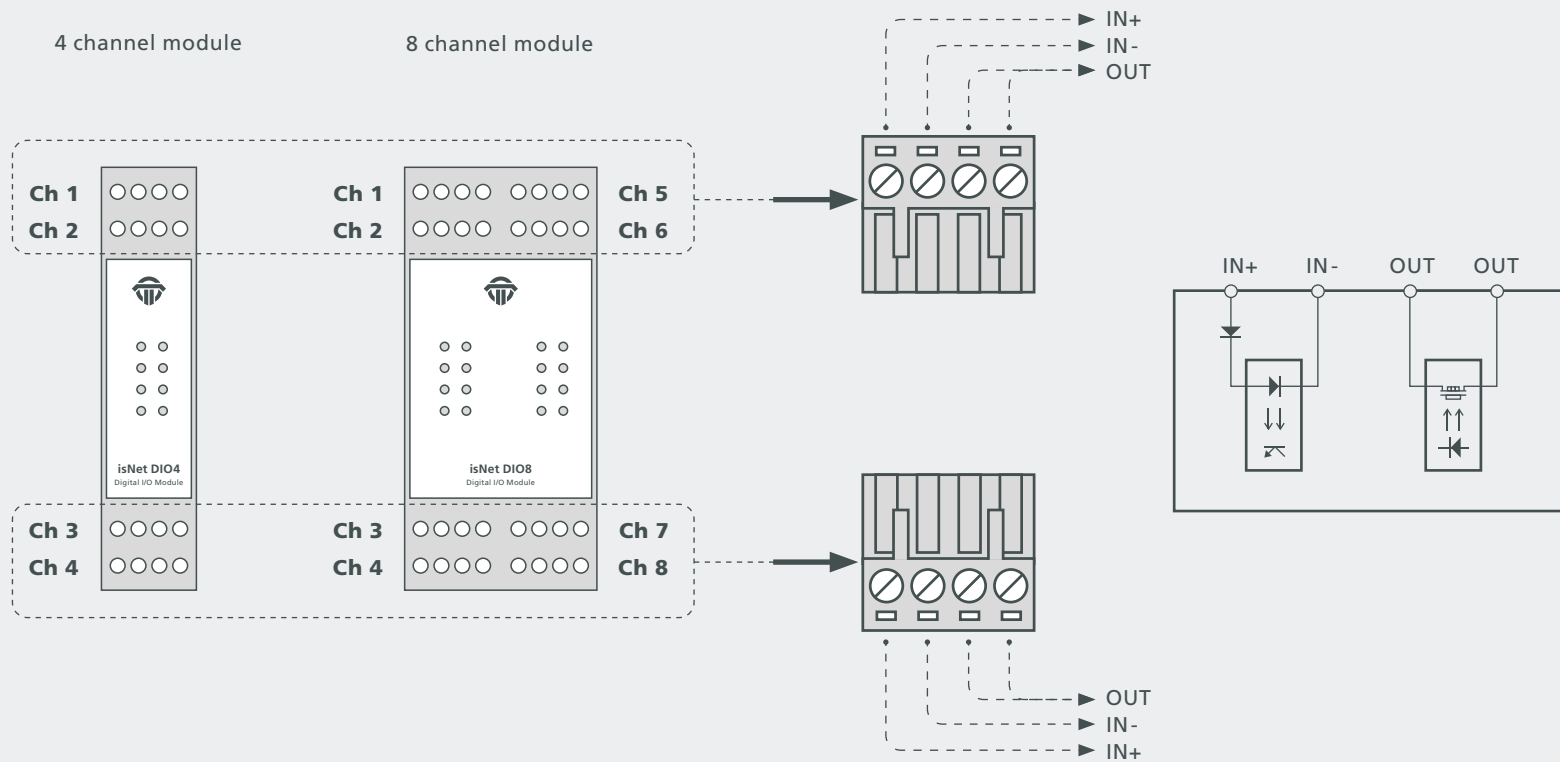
4 channel module

8 channel module

IN+
IN-
OUT

Ch 1
Ch 2

Ch 1
Ch 2

Ch 5
Ch 6

isNet DIO4
Digital I/O Module

isNet DIO8
Digital I/O Module

IN+ IN- OUT OUT

Ch 3
Ch 4

Ch 3
Ch 4

Ch 7
Ch 8

OUT
IN-
IN+